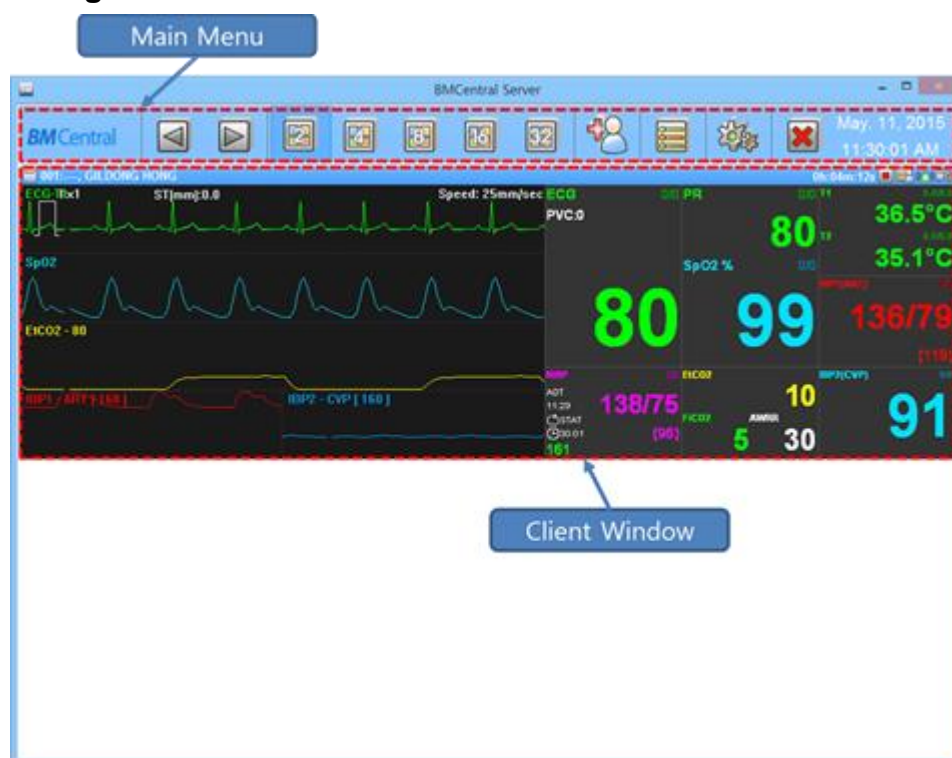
Main Menu

BMCentral Server

BMCentral

2 4 8 16 32

May. 11, 2015
11:30:01 AM

001:---, GILDONG HONG

06:04m:12s

ECG-IIx1 ST[mm]:0.0 Speed: 25mm/sec

SpO2

EtCO2 - 80

IBP1 - ART1 [60]

IBP2 - CVP [160]

ECG
PVC:0
80

PR
80

T1
36.5°C
T2
35.1°C

SpO2 %
99

IBP1(ART)
136/79
[119]

NIBP
AUT
11:29
STAT
00:01
161
138/75
(96)

EtCO2
10
FiCO2
5
AWRR
30

IBP2(CVP)
91

Client Window